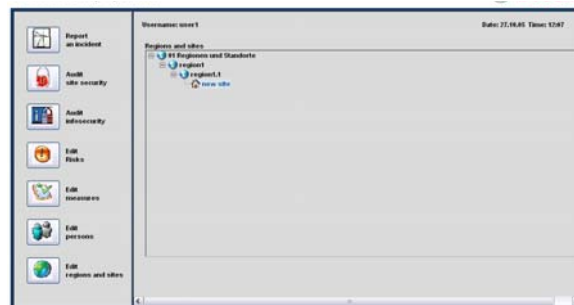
Report an incident

Audit site security

Audit infosecurity

Edit Risks

Edit measures

Edit persons

Edit regions and sites

Username: user1

Date: 27.10.05 Time: 12:47

Regions and sites

01 Regionen und Standorte

region1

region1.1

new site